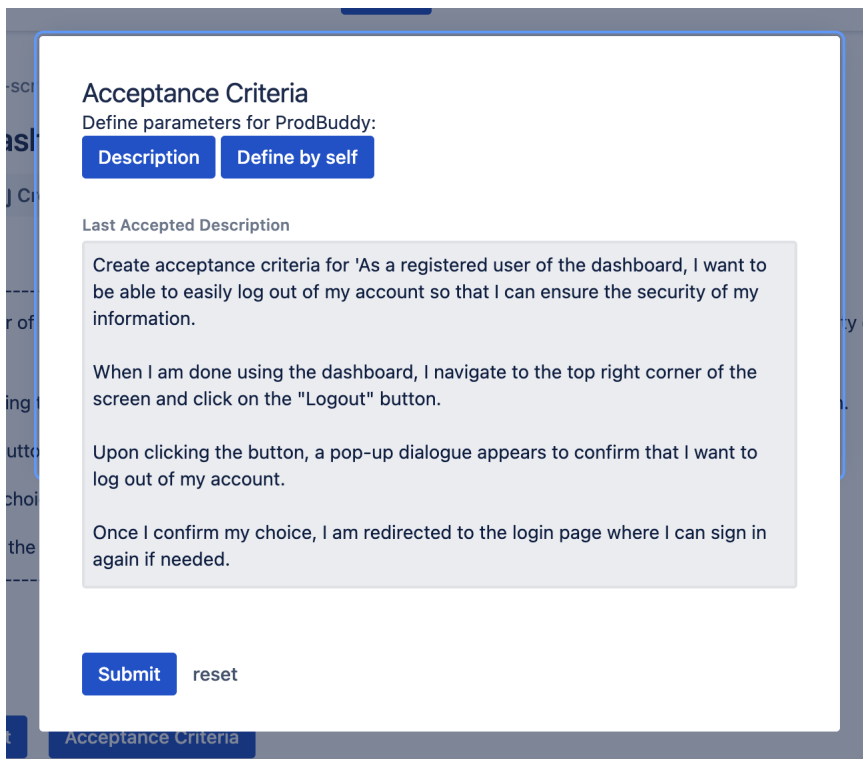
Acceptance Criteria
Define parameters for ProdBuddy:
Description Define by self

Last Accepted Description

Create acceptance criteria for 'As a registered user of the dashboard, I want to be able to easily log out of my account so that I can ensure the security of my information.

When I am done using the dashboard, I navigate to the top right corner of the screen and click on the "Logout" button.

Upon clicking the button, a pop-up dialogue appears to confirm that I want to log out of my account.

Once I confirm my choice, I am redirected to the login page where I can sign in again if needed.

Submit reset

Acceptance Criteria